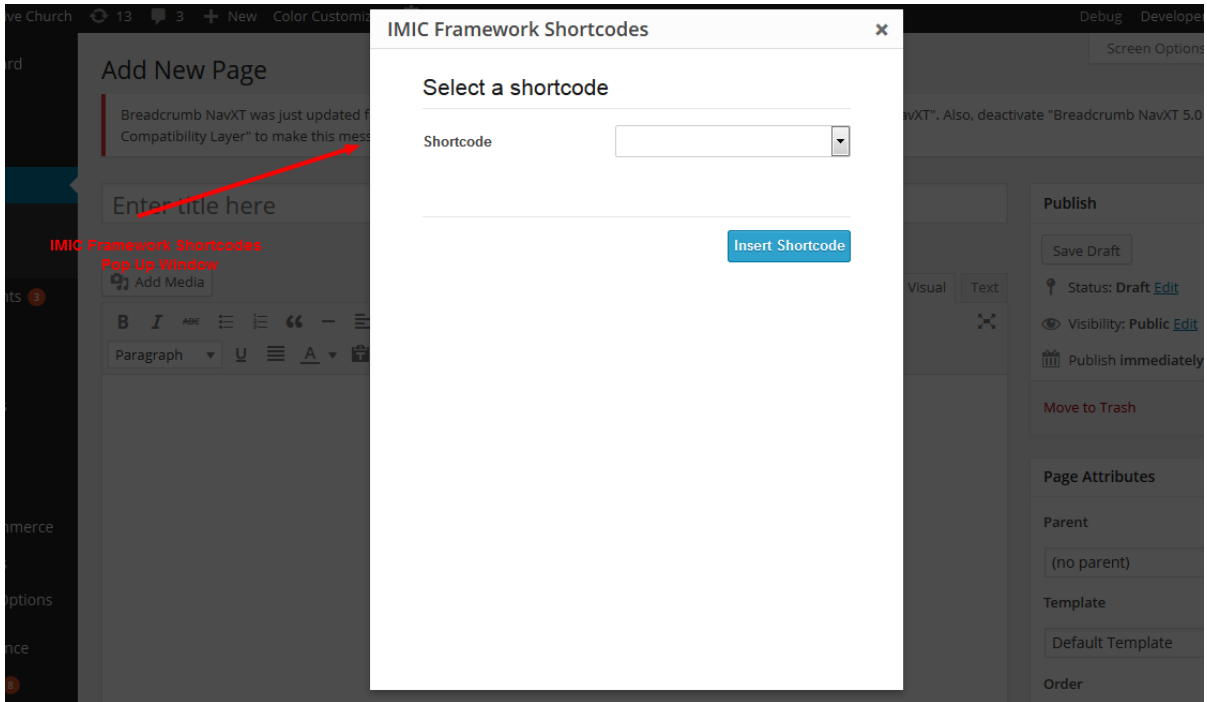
ve Church 13 3 New Color Customiz

Debug Developer

rd

Screen Options

Add New Page

Breadcrumb NavXT was just updated f avXT". Also, deactivate "Breadcrumb NavXT 5.0 Compatibility Layer" to make this mess

Enter title here

IMIC Framework Shortcodes Pop Up Window

Add Media

Visual Text

nts 3

Paragraph

nmerce

ptions

nce

IMIC Framework Shortcodes ×

Select a shortcode

Shortcode

Insert Shortcode

Publish

Save Draft

Status: Draft Edit

Visibility: Public Edit

Publish immediately

Move to Trash

Page Attributes

Parent

(no parent)

Template

Default Template

Order